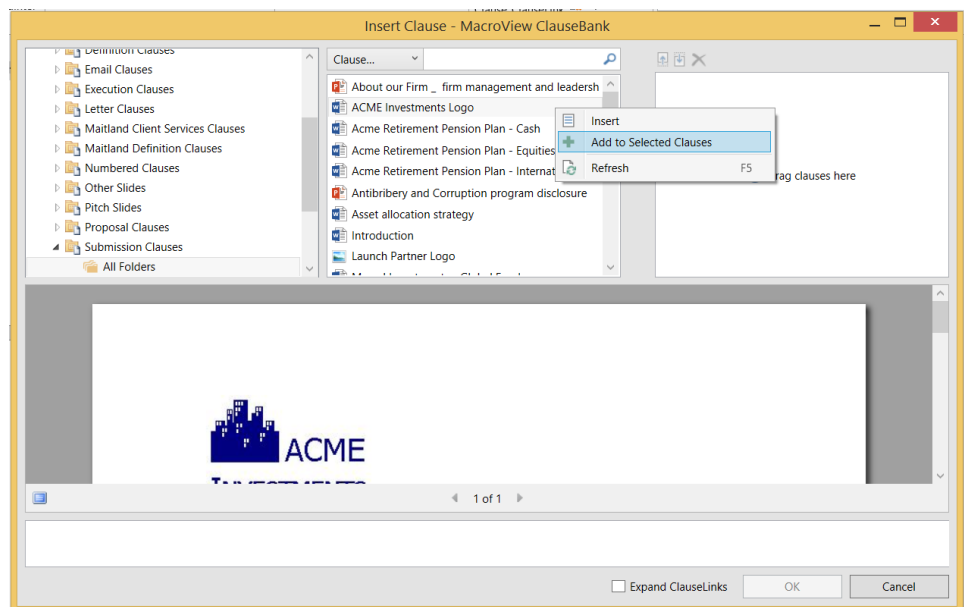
Insert Clause - MacroView ClauseBank

Definition Clauses
Email Clauses
Execution Clauses
Letter Clauses
Maitland Client Services Clauses
Maitland Definition Clauses
Numbered Clauses
Other Slides
Pitch Slides
Proposal Clauses
Submission Clauses
All Folders

Clause...

About our Firm _ firm management and leadersh
ACME Investments Logo
Acme Retirement Pension Plan - Cash
Acme Retirement Pension Plan - Equities
Acme Retirement Pension Plan - Internat
Antibribery and Corruption program disclosure
Asset allocation strategy
Introduction
Launch Partner Logo

Insert
Add to Selected Clauses
Refresh F5

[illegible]rag clauses here

ACME
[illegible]

1 of 1

Expand ClauseLinks
OK
Cancel